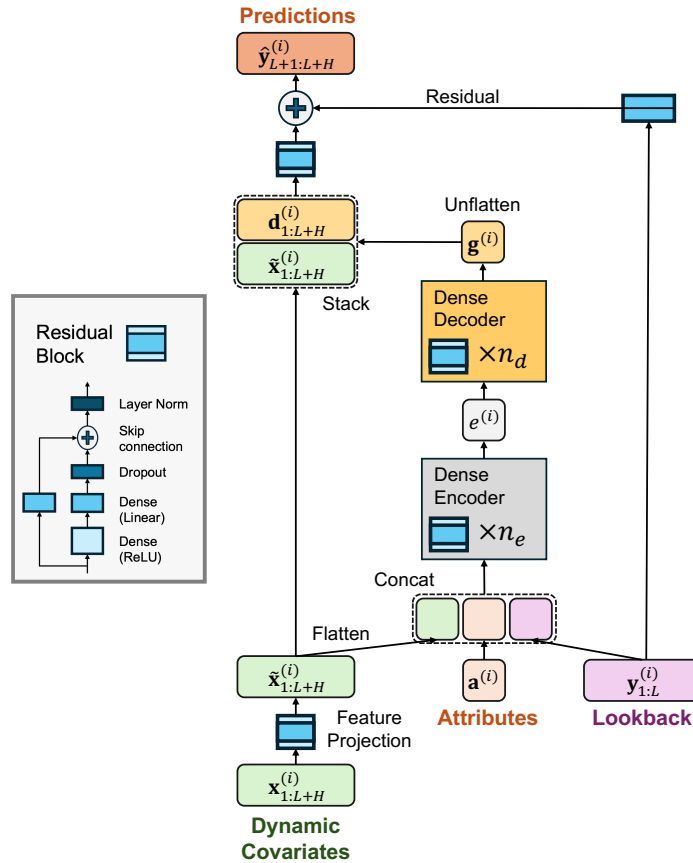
Predictions

$\hat{\mathbf{y}}_{L+1:L+H}^{(i)}$

Residual

$\mathbf{d}_{1:L+H}^{(i)}$

$\tilde{\mathbf{x}}_{1:L+H}^{(i)}$

Stack

Unflatten

$\mathbf{g}^{(i)}$

Dense Decoder

$\times n_d$

$e^{(i)}$

Dense Encoder

$\times n_e$

Concat

Flatten

$\tilde{\mathbf{x}}_{1:L+H}^{(i)}$

Feature Projection

$\mathbf{x}_{1:L+H}^{(i)}$

Dynamic Covariates

$\mathbf{a}^{(i)}$

Attributes

$\mathbf{y}_{1:L}^{(i)}$

Lookback

Residual Block

Layer Norm

Skip connection

Dropout

Dense (Linear)

Dense (ReLU)